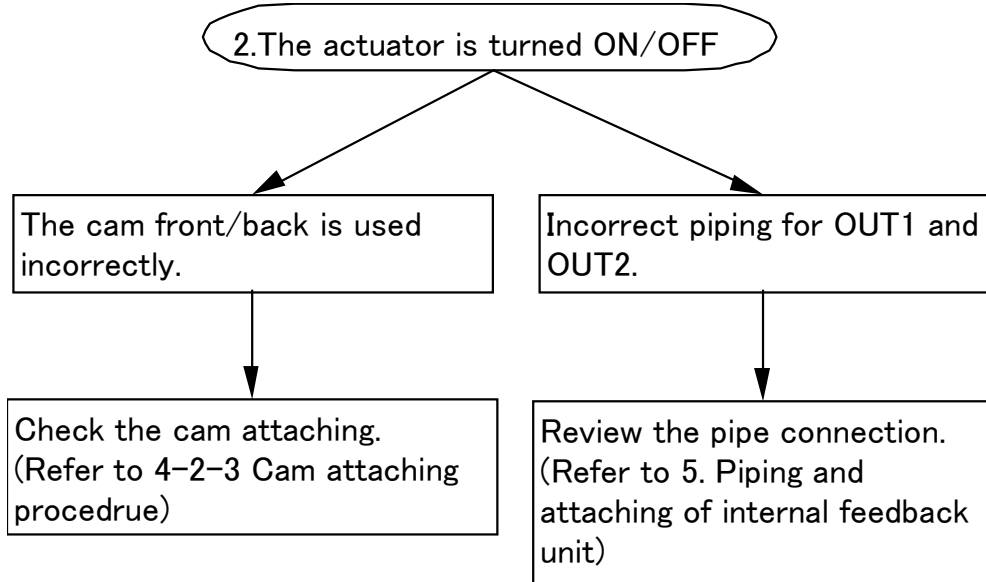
2.The actuator is turned ON/OFF

The cam front/back is used incorrectly.

Check the cam attaching. (Refer to 4-2-3 Cam attaching procedrue)

Incorrect piping for OUT1 and OUT2.

Review the pipe connection. (Refer to 5. Piping and attaching of internal feedback unit)